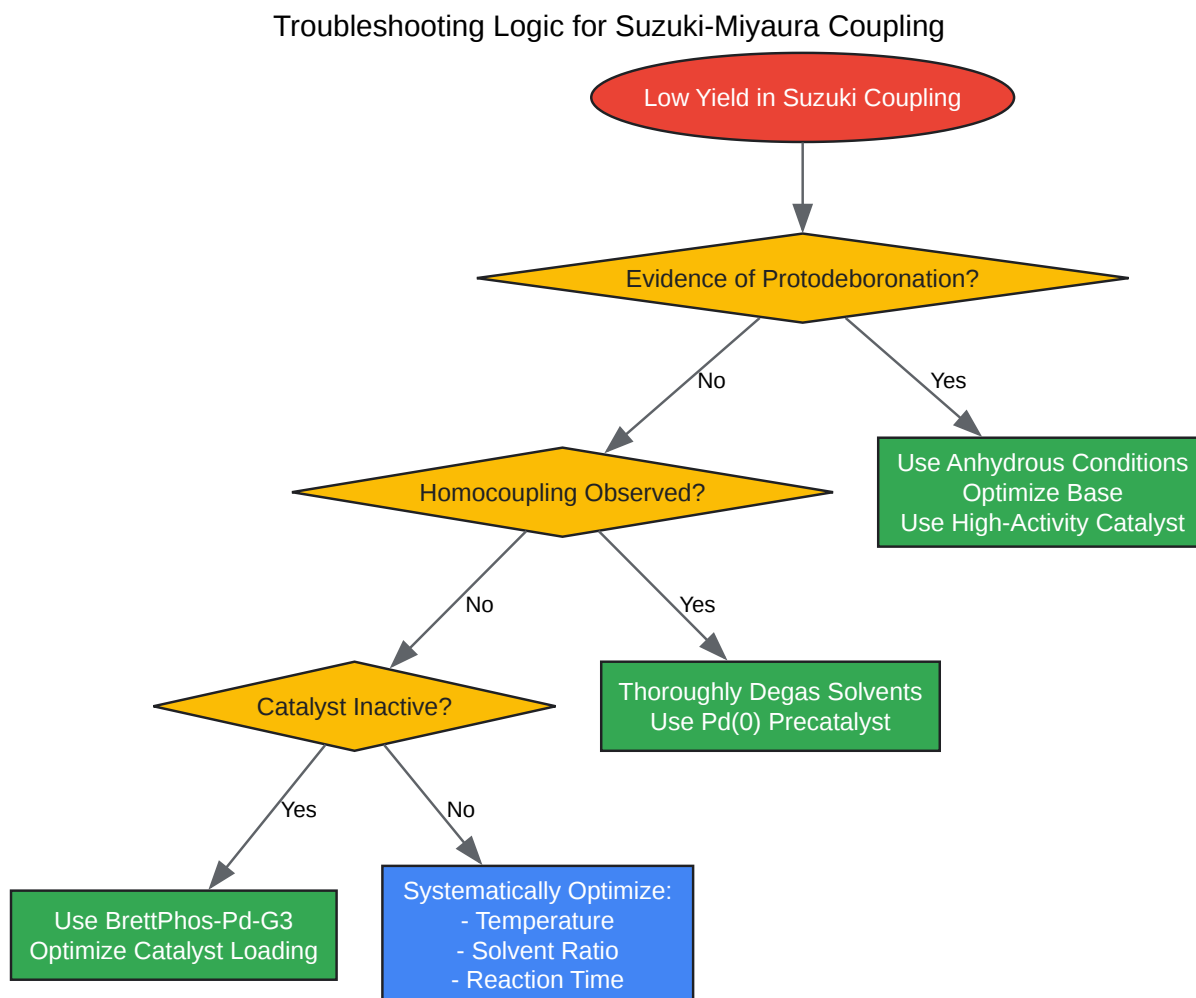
Troubleshooting Logic for Suzuki-Miyaura Coupling

Low Yield in Suzuki Coupling

Evidence of Protodeboronation?

No

Yes

Use Anhydrous Conditions
Optimize Base
Use High-Activity Catalyst

Homocoupling Observed?

No

Yes

Thoroughly Degas Solvents
Use Pd(0) Precatalyst

Catalyst Inactive?

Yes

No

Use BrettPhos-Pd-G3
Optimize Catalyst Loading

Systematically Optimize:
- Temperature
- Solvent Ratio
- Reaction Time